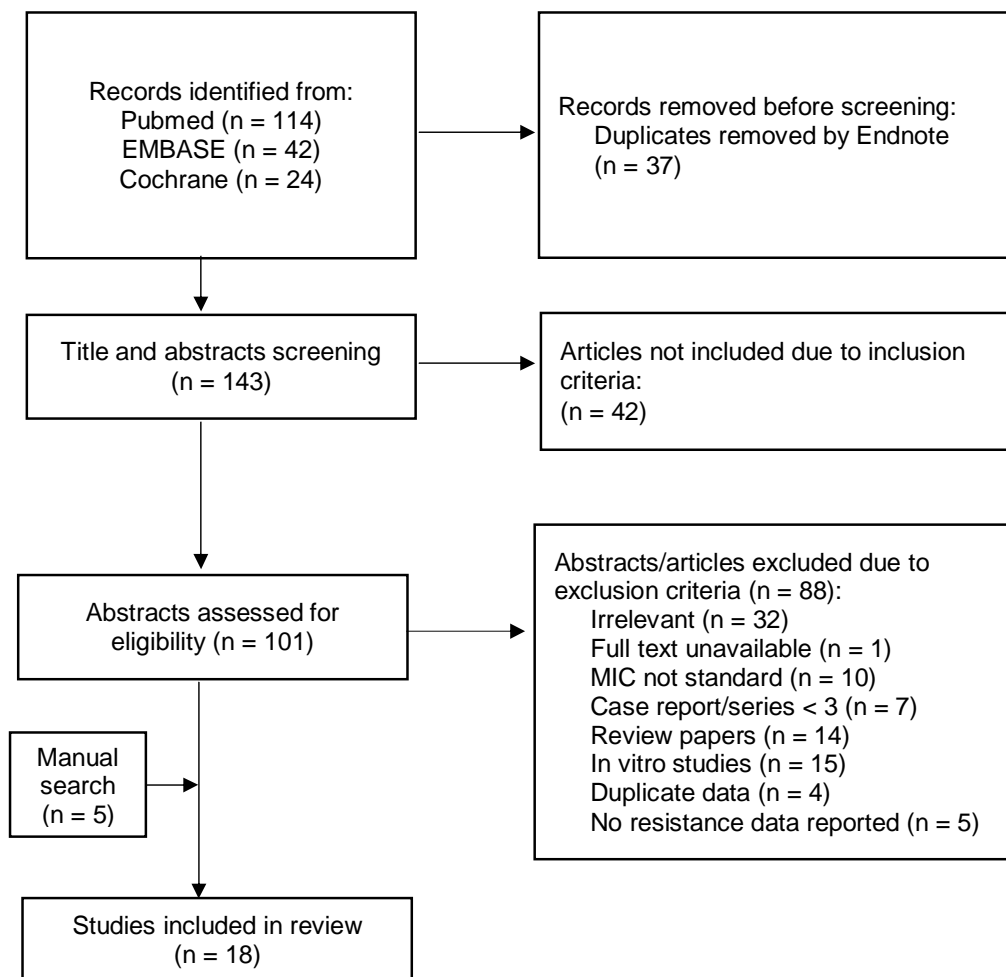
Records identified from:
Pubmed (n = 114)
EMBASE (n = 42)
Cochrane (n = 24)

Records removed before screening:
Duplicates removed by Endnote
(n = 37)

Title and abstracts screening
(n = 143)

Articles not included due to inclusion criteria:
(n = 42)

Abstracts assessed for eligibility (n = 101)

Abstracts/articles excluded due to exclusion criteria (n = 88):
Irrelevant (n = 32)
Full text unavailable (n = 1)
MIC not standard (n = 10)
Case report/series < 3 (n = 7)
Review papers (n = 14)
In vitro studies (n = 15)
Duplicate data (n = 4)
No resistance data reported (n = 5)

Manual search
(n = 5)

Studies included in review
(n = 18)